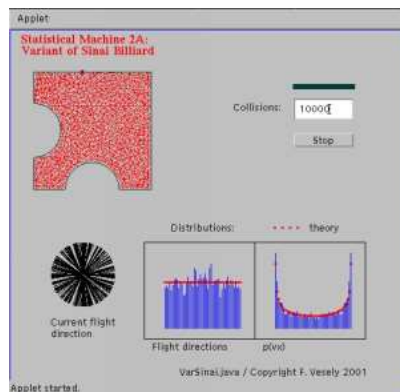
Applet

Statistical Machine 2A:
Variant of Sinai Billiard

Collisions: 10000

Stop

Distributions:

theory

Current flight direction

Flight directions

p(vx)

VarSinai.java / Copyright F. Vesely 2001

Applet started.